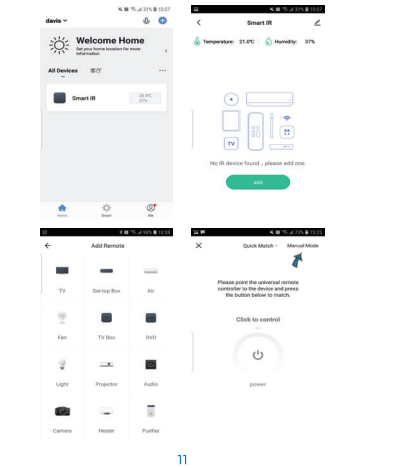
31% 10:57

davis

Welcome Home

Set your home location for more information

All Devices 客厅

Smart IR

26.0°C
37%

Home Smart Me

31% 10:57

Smart IR

Temperature: 21.0°C Humidity: 37%

TV

No IR device found , please add one.

add

68% 12:59

Add Remote

TV Set-top Box Air

Fan TV Box DVD

Light Projector Audio

Camera Heater Purifier

73% 13:23

Quick Match Manual Mode

Please point the universal remote controller to the device and press the button below to match.

Click to control

power

11